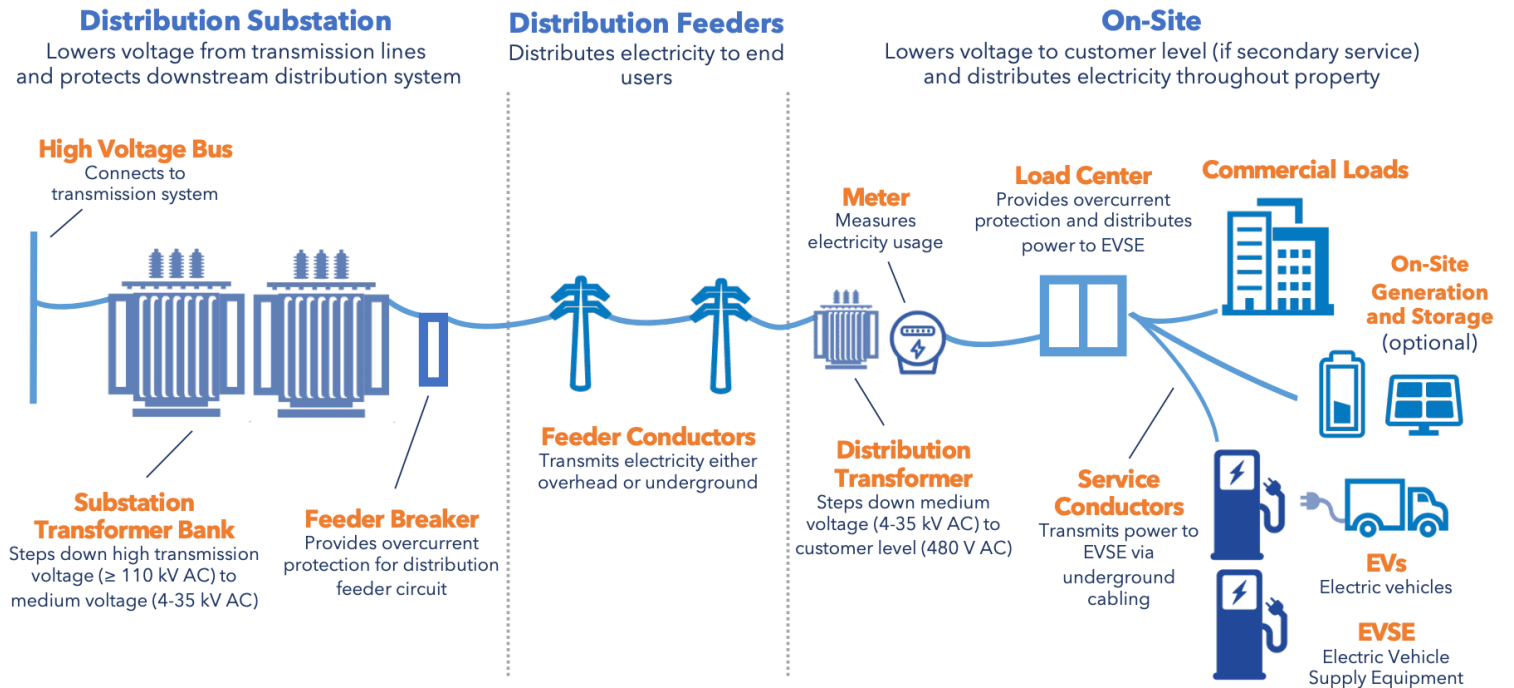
Distribution Substation
Lowers voltage from transmission lines and protects downstream distribution system

Distribution Feeders
Distributes electricity to end users

On-Site
Lowers voltage to customer level (if secondary service) and distributes electricity throughout property

High Voltage Bus
Connects to transmission system

Meter
Measures electricity usage

Load Center
Provides overcurrent protection and distributes power to EVSE

Commercial Loads

On-Site Generation and Storage
(optional)

Feeder Conductors
Transmits electricity either overhead or underground

Distribution Transformer
Steps down medium voltage (4-35 kV AC) to customer level (480 V AC)

Service Conductors
Transmits power to EVSE via underground cabling

Substation Transformer Bank
Steps down high transmission voltage (≥ 110 kV AC) to medium voltage (4-35 kV AC)

Feeder Breaker
Provides overcurrent protection for distribution feeder circuit

EVs
Electric vehicles

EVSE
Electric Vehicle Supply Equipment